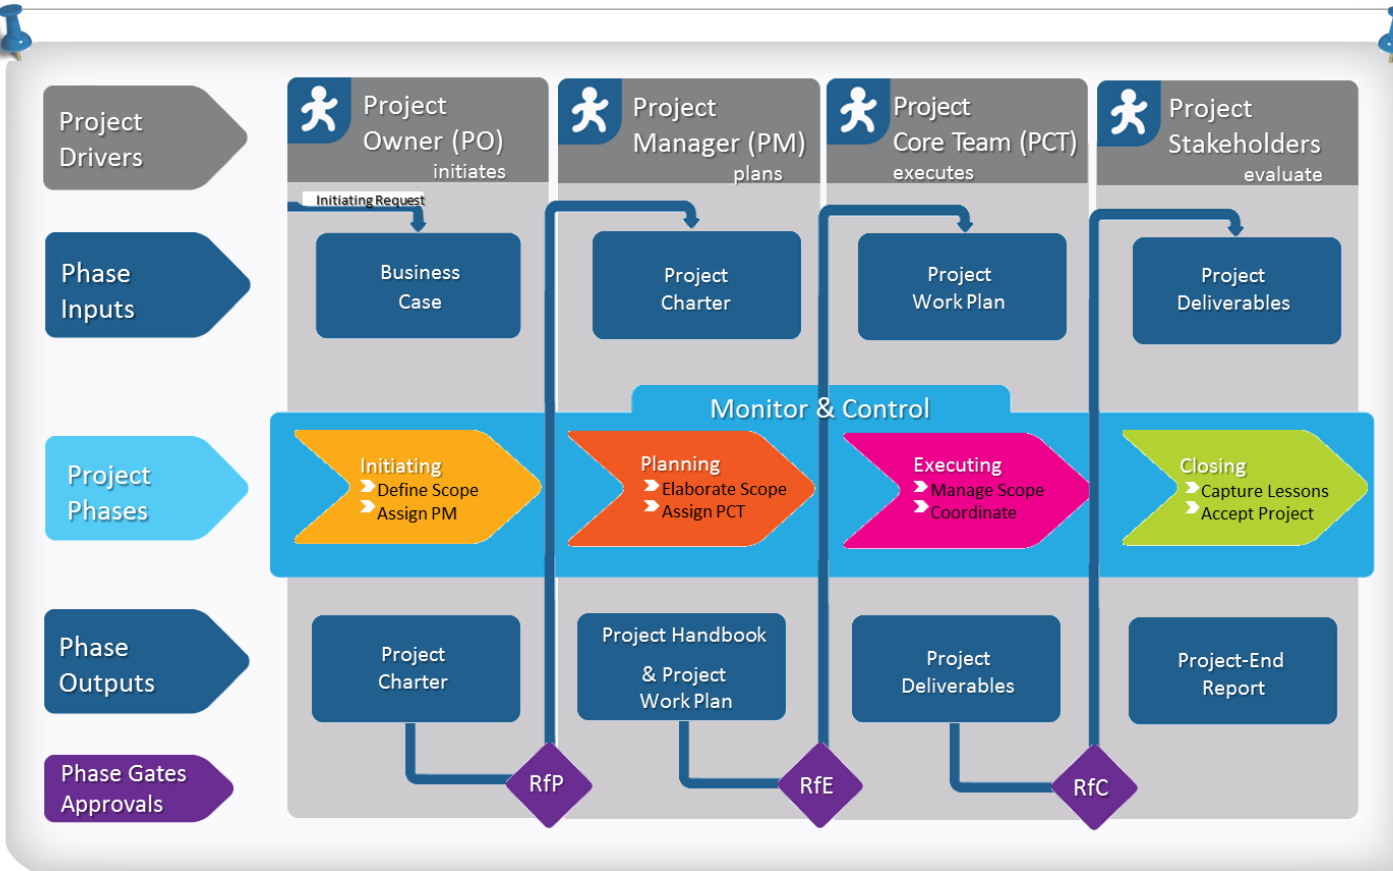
Project Drivers

Project Owner (PO) initiates

Project Manager (PM) plans

Project Core Team (PCT) executes

Project Stakeholders evaluate

Initiating Request

Phase Inputs

Business Case

Project Charter

Project Work Plan

Project Deliverables

Monitor & Control

Project Phases

Initiating
Define Scope
Assign PM

Planning
Elaborate Scope
Assign PCT

Executing
Manage Scope
Coordinate

Closing
Capture Lessons
Accept Project

Phase Outputs

Project Charter

Project Handbook & Project Work Plan

Project Deliverables

Project-End Report

Phase Gates Approvals

RfP

RfE

RfC